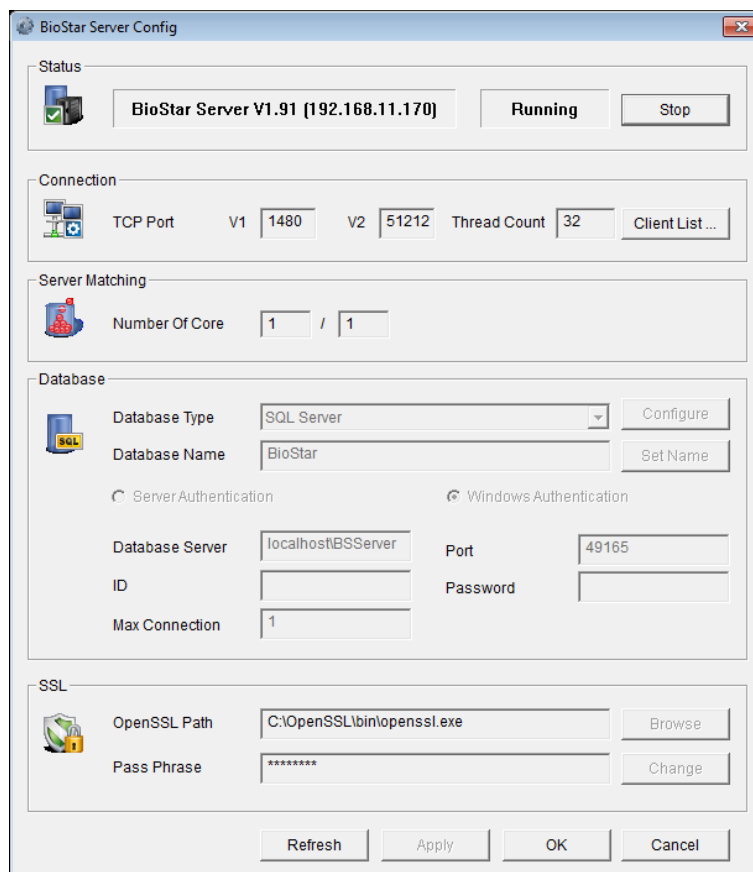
BioStar Server Config

Status

BioStar Server V1.91 (192.168.11.170)
Running
Stop

Connection

TCP Port V1 1480 V2 51212 Thread Count 32 Client List ...

Server Matching

Number Of Core 1 / 1

Database

Database Type SQL Server Configure
Database Name BioStar Set Name

Server Authentication Windows Authentication

Database Server localhost\BSServer Port 49165
ID Password
Max Connection 1

SSL

OpenSSL Path C:\OpenSSL\bin\openssl.exe Browse
Pass Phrase ******** Change

Refresh Apply OK Cancel